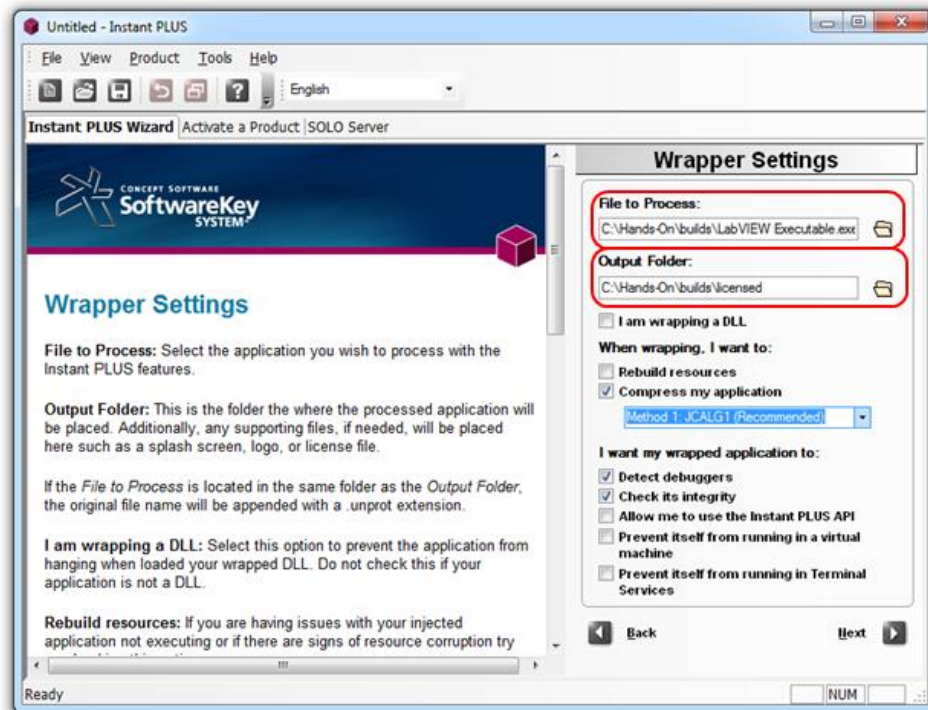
Untitled - Instant PLUS

File View Product Tools Help

English

Instant PLUS Wizard | Activate a Product | SOLO Server

CONCEPT SOFTWARE
SoftwareKey
SYSTEM

Wrapper Settings

File to Process: Select the application you wish to process with the Instant PLUS features.

Output Folder: This is the folder the where the processed application will be placed. Additionally, any supporting files, if needed, will be placed here such as a splash screen, logo, or license file.

If the File to Process is located in the same folder as the Output Folder, the original file name will be appended with a .unprot extension.

I am wrapping a DLL: Select this option to prevent the application from hanging when loaded your wrapped DLL. Do not check this if your application is not a DLL.

Rebuild resources: If you are having issues with your injected application not executing or if there are signs of resource corruption try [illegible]

Wrapper Settings

File to Process:
C:\Hands-On\builds\LabVIEW Executable.exe

Output Folder:
C:\Hands-On\builds\licensed

I am wrapping a DLL

When wrapping, I want to:
Rebuild resources
Compress my application
Method 1: JCALG1 (Recommended)

I want my wrapped application to:
Detect debuggers
Check its integrity
Allow me to use the Instant PLUS API
Prevent itself from running in a virtual machine
Prevent itself from running in Terminal Services

Back
Next

Ready
NUM